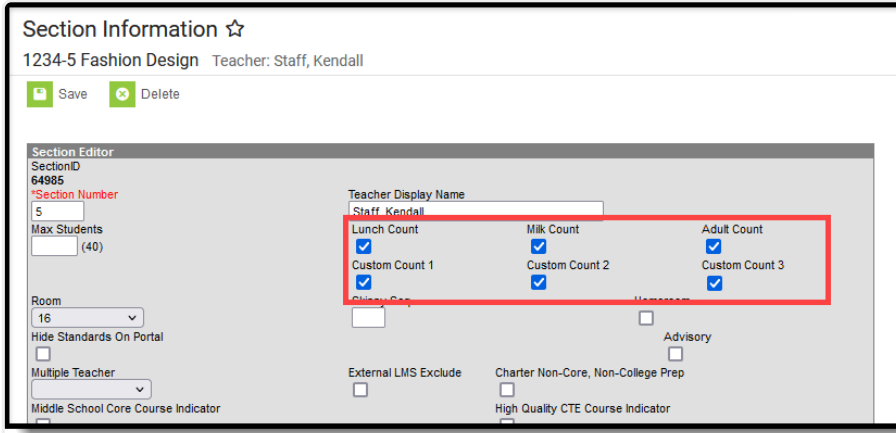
Section Information ☆

1234-5 Fashion Design Teacher: Staff, Kendall

Save Delete

Section Editor
SectionID
64985
*Section Number
5
Max Students
(40)

Teacher Display Name
Staff, Kendall

Lunch Count
Milk Count
Adult Count
Custom Count 1
Custom Count 2
Custom Count 3

Room
16
Skinny Seq
Homeroom
Hide Standards On Portal
Advisory
Multiple Teacher
External LMS Exclude
Charter Non-Core, Non-College Prep
Middle School Core Course Indicator
High Quality CTE Course Indicator